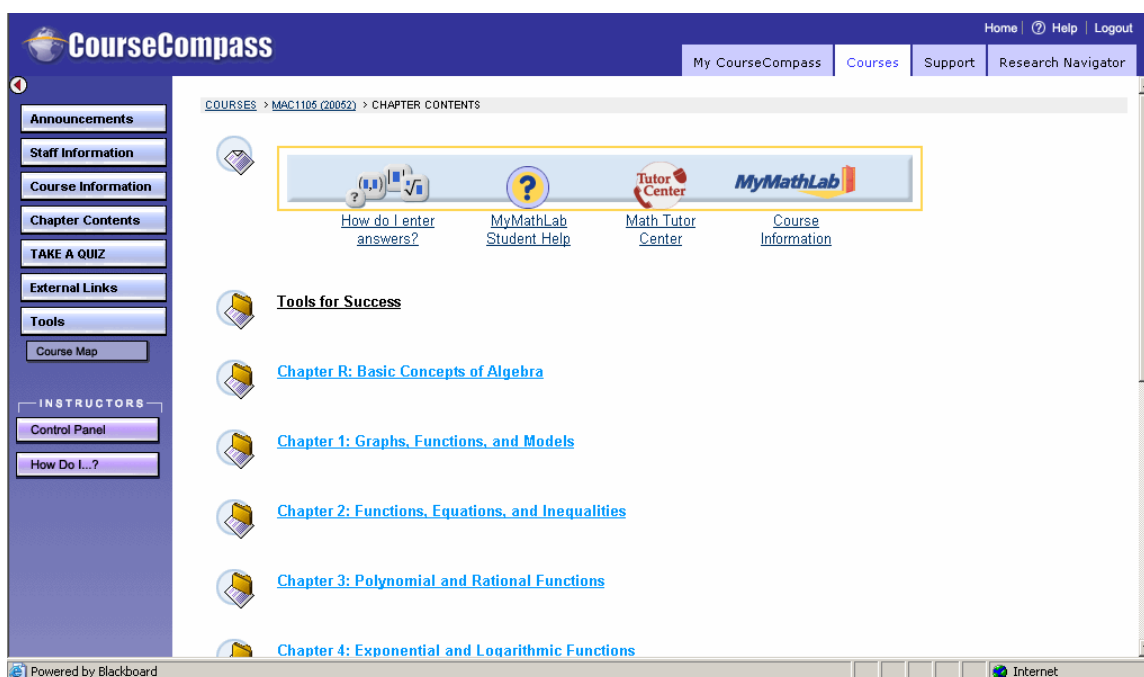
CourseCompass

Home | Help | Logout

My CourseCompass | Courses | Support | Research Navigator

Announcements
Staff Information
Course Information
Chapter Contents
TAKE A QUIZ
External Links
Tools
Course Map

INSTRUCTORS
Control Panel
How Do I...?

COURSES > MAC1105 (20052) > CHAPTER CONTENTS

Tutor Center
MyMathLab

How do I enter answers?
MyMathLab Student Help
Math Tutor Center
Course Information

Tools for Success

Chapter R: Basic Concepts of Algebra

Chapter 1: Graphs, Functions, and Models

Chapter 2: Functions, Equations, and Inequalities

Chapter 3: Polynomial and Rational Functions

Chapter 4: Exponential and Logarithmic Functions

Powered by Blackboard
Internet